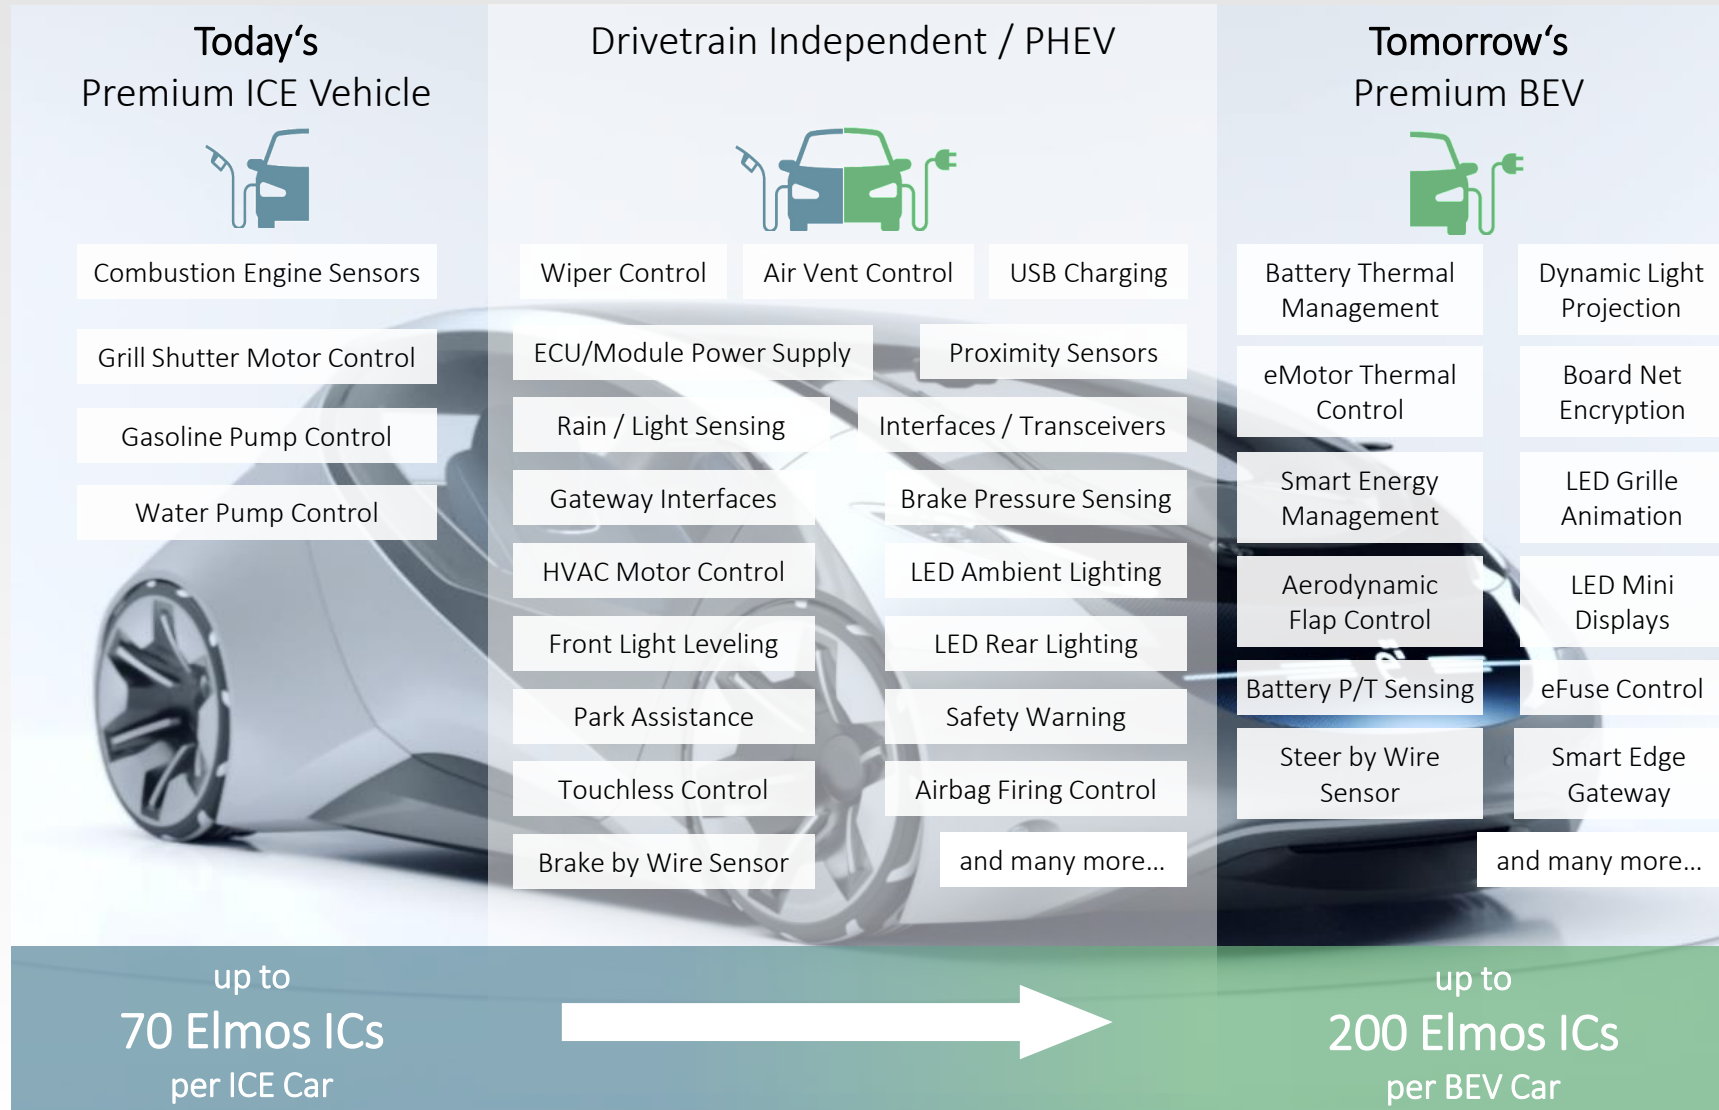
Today‘s
Premium ICE Vehicle

Combustion Engine Sensors

Grill Shutter Motor Control

Gasoline Pump Control

Water Pump Control

Drivetrain Independent / PHEV

Wiper Control

Air Vent Control

USB Charging

ECU/Module Power Supply

Proximity Sensors

Rain / Light Sensing

Interfaces / Transceivers

Gateway Interfaces

Brake Pressure Sensing

HVAC Motor Control

LED Ambient Lighting

Front Light Leveling

LED Rear Lighting

Park Assistance

Safety Warning

Touchless Control

Airbag Firing Control

Brake by Wire Sensor

and many more...

Tomorrow‘s
Premium BEV

Battery Thermal Management

Dynamic Light Projection

eMotor Thermal Control

Board Net Encryption

Smart Energy Management

LED Grille Animation

Aerodynamic Flap Control

LED Mini Displays

Battery P/T Sensing

eFuse Control

Steer by Wire Sensor

Smart Edge Gateway

and many more...

up to
70 Elmos ICs
per ICE Car

up to
200 Elmos ICs
per BEV Car